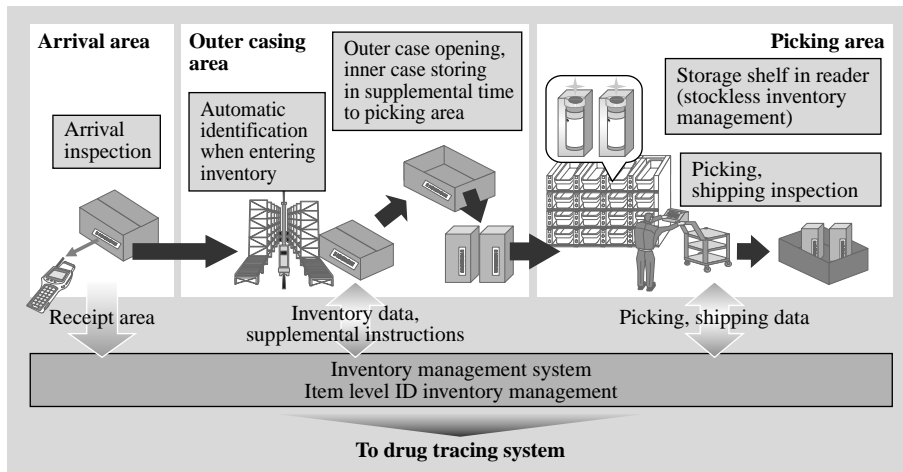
Arrival area

Arrival inspection

Outer casing area

Automatic identification when entering inventory

Outer case opening, inner case storing in supplemental time to picking area

Picking area

Storage shelf in reader (stockless inventory management)

Picking, shipping inspection

Receipt area

Inventory data, supplemental instructions

Picking, shipping data

Inventory management system
Item level ID inventory management

To drug tracing system